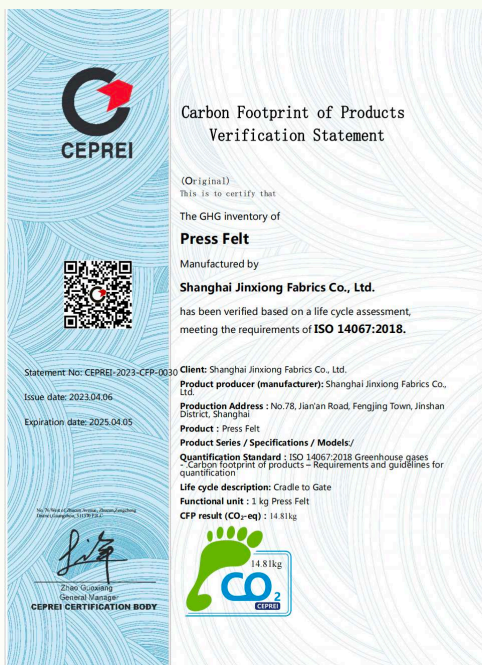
CEPREI

Carbon Footprint of Products Verification Statement

(Original)
This is to certify that

The GHG inventory of

Press Felt

Manufactured by

Shanghai Jinxiong Fabrics Co., Ltd.

has been verified based on a life cycle assessment, meeting the requirements of ISO 14067:2018.

Statement No: CEPREI-2023-CFP-0030

Issue date: 2023.04.06

Expiration date: 2025.04.05

No. 78 West Dongguan Avenue, Zhucun, Zengcheng District, Guangzhou, 511370 P.R.C.

Zhao Guoxiang
General Manager
CEPREI CERTIFICATION BODY

Client: Shanghai Jinxiong Fabrics Co., Ltd.

Product producer (manufacturer): Shanghai Jinxiong Fabrics Co., Ltd.

Production Address : No.78, Jian'an Road, Fengjing Town, Jinshan District, Shanghai

Product : Press Felt

Product Series / Specifications / Models:/

Quantification Standard : ISO 14067:2018 Greenhouse gases - Carbon footprint of products – Requirements and guidelines for quantification

Life cycle description: Cradle to Gate

Functional unit : 1 kg Press Felt

CFP result ($CO_2$-eq) : 14.81kg

14.81kg
$CO_2$
CEPREI